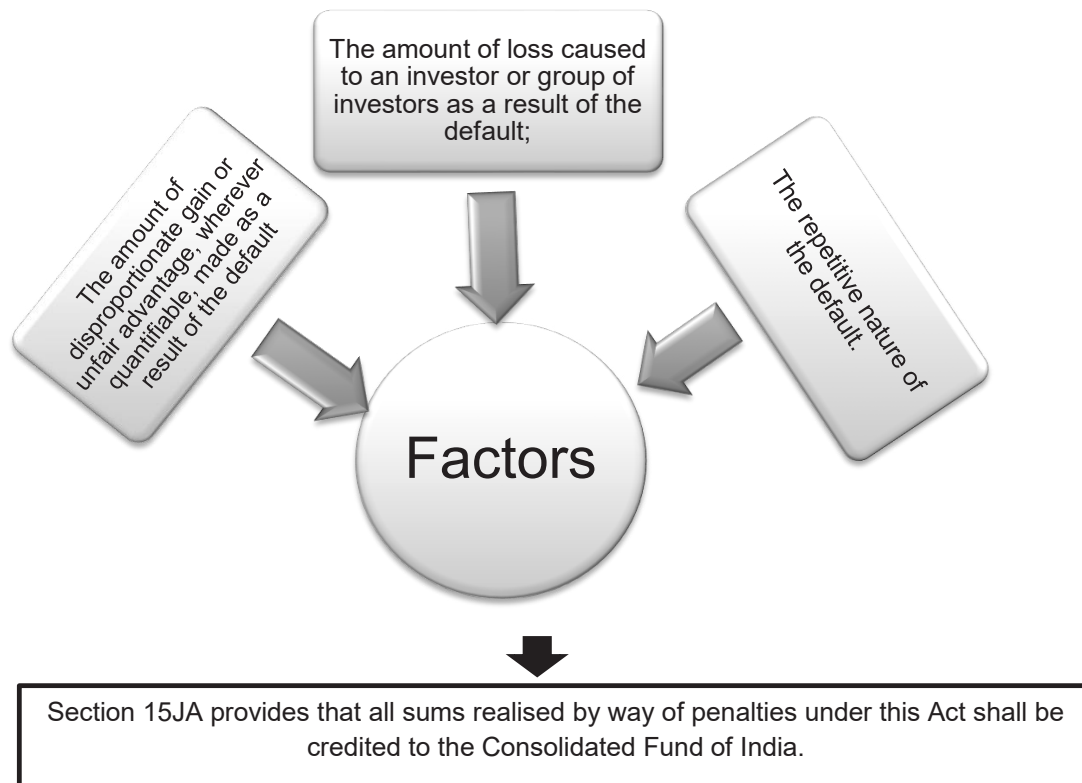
The amount of disproportionate gain or unfair advantage, wherever quantifiable, made as a result of the default

The amount of loss caused to an investor or group of investors as a result of the default;

The repetitive nature of the default.

Factors

Section 15JA provides that all sums realised by way of penalties under this Act shall be credited to the Consolidated Fund of India.